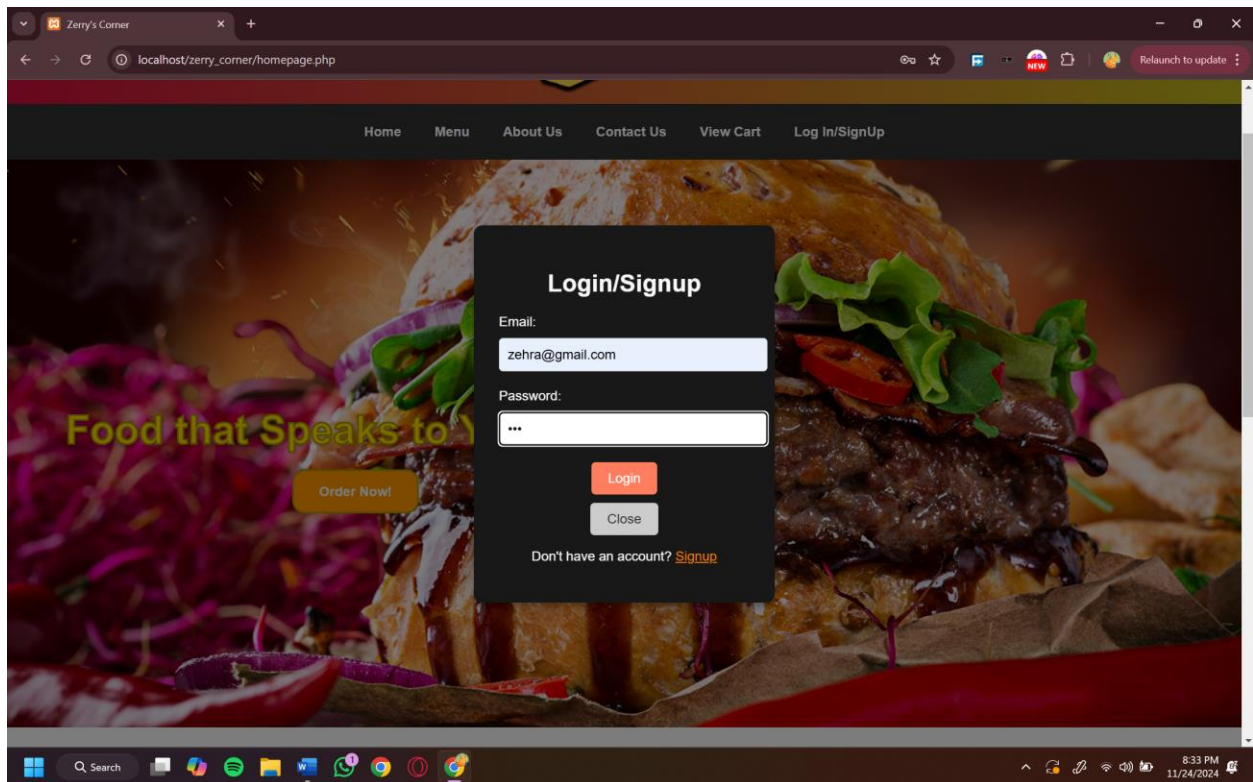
Zerry's Corner

localhost/zerry_corner/homepage.php

Relaunch to update

Home Menu About Us Contact Us View Cart Log In/SignUp

Food that Speaks to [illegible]

Order Now!

Login/Signup

Email:

zehra@gmail.com

Password:

•••

Login

Close

Don't have an account? Signup

Search

8:33 PM
11/24/2024